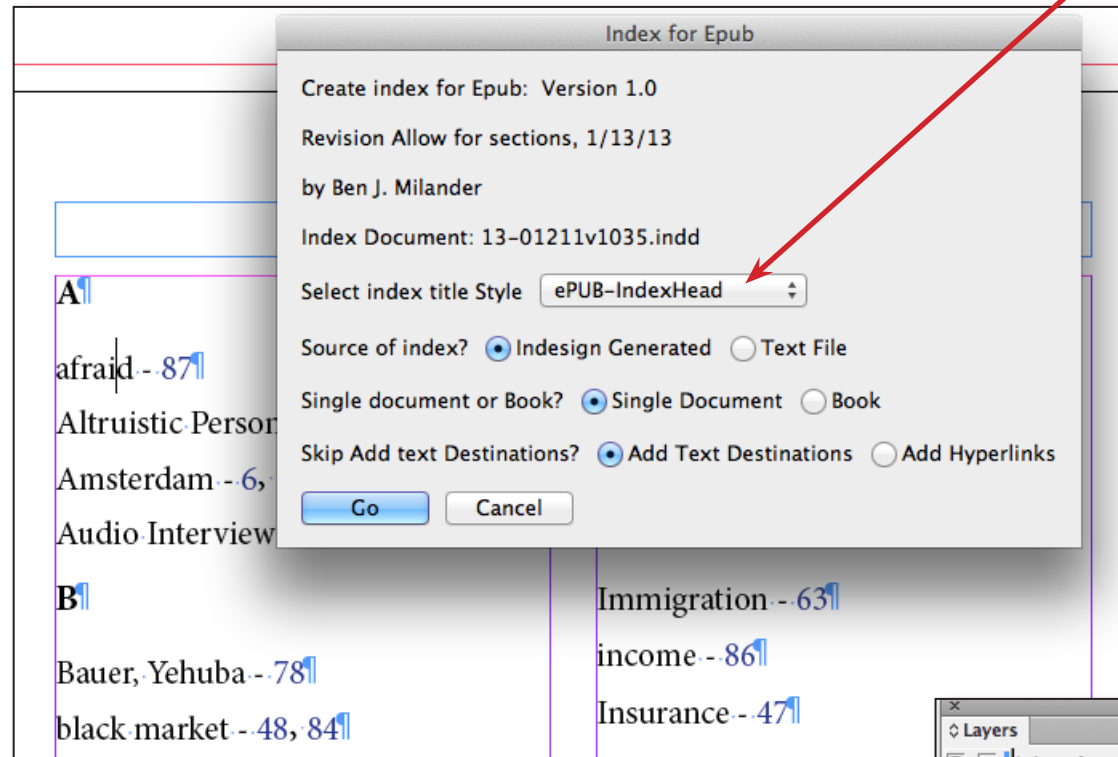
Index for Epub

Create index for Epub: Version 1.0

Revision Allow for sections, 1/13/13

by Ben J. Milander

Index Document: 13-01211v1035.indd

Select index title Style ePUB-IndexHead

Source of index? Indesign Generated Text File

Single document or Book? Single Document Book

Skip Add text Destinations? Add Text Destinations Add Hyperlinks

Go Cancel

A¶

afraid - 87¶

Altruistic Person

Amsterdam - 6,

Audio Interview

B¶

Bauer, Yehuba - 78¶

black market - 48, 84¶

Immigration - 63¶

income - 86¶

Insurance - 47¶

Layers